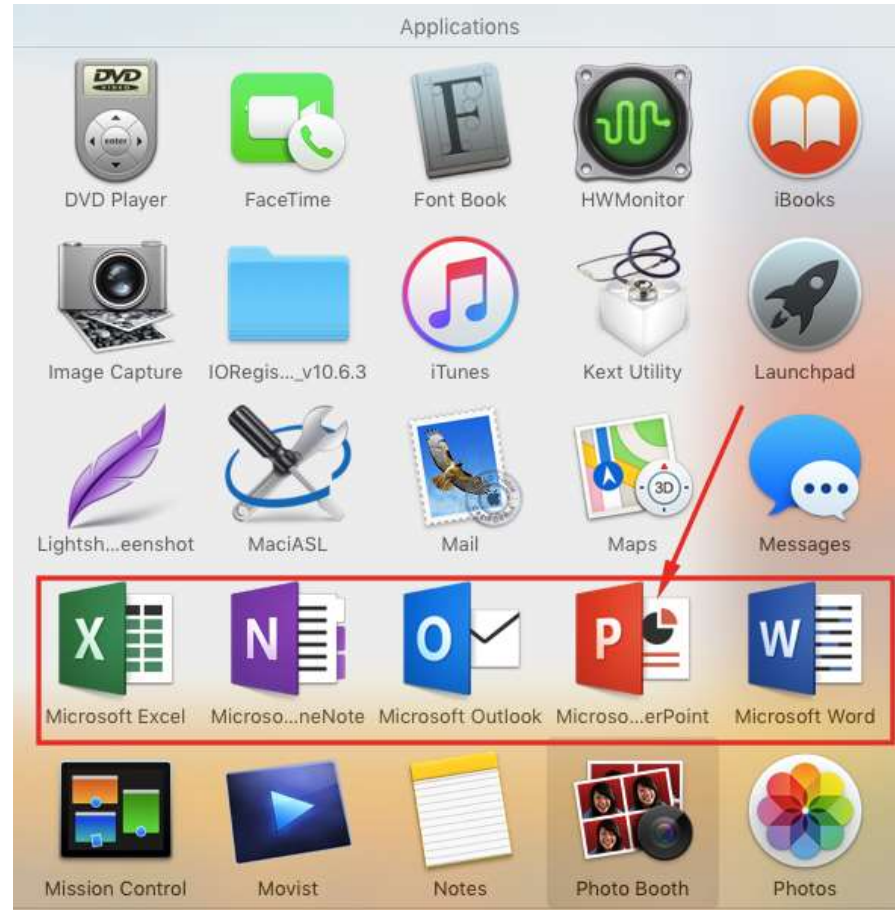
Applications

DVD Player
FaceTime
Font Book
HWMonitor
iBooks

Image Capture
IORegis..._v10.6.3
iTunes
Kext Utility
Launchpad

Lightsh...eenshot
MaciASL
Mail
Maps
Messages

Microsoft Excel
Microso...neNote
Microsoft Outlook
Microso...erPoint
Microsoft Word

Mission Control
Movist
Notes
Photo Booth
Photos